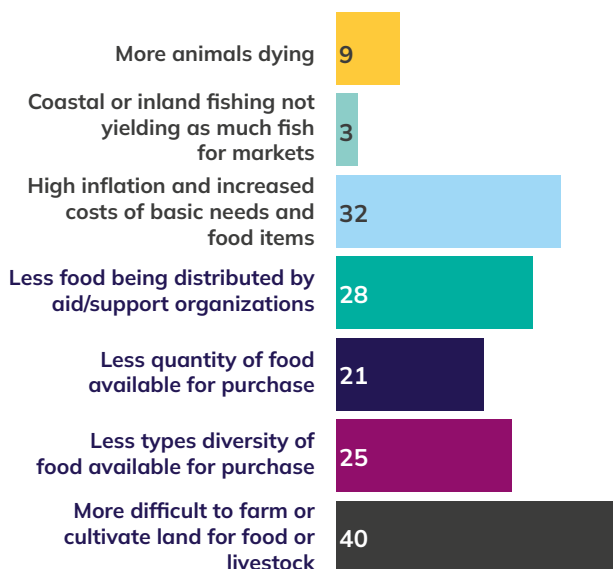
More animals dying 9

Coastal or inland fishing not yielding as much fish for markets 3

High inflation and increased costs of basic needs and food items 32

Less food being distributed by aid/support organizations 28

Less quantity of food available for purchase 21

Less types diversity of food available for purchase 25

More difficult to farm or cultivate land for food or livestock 40